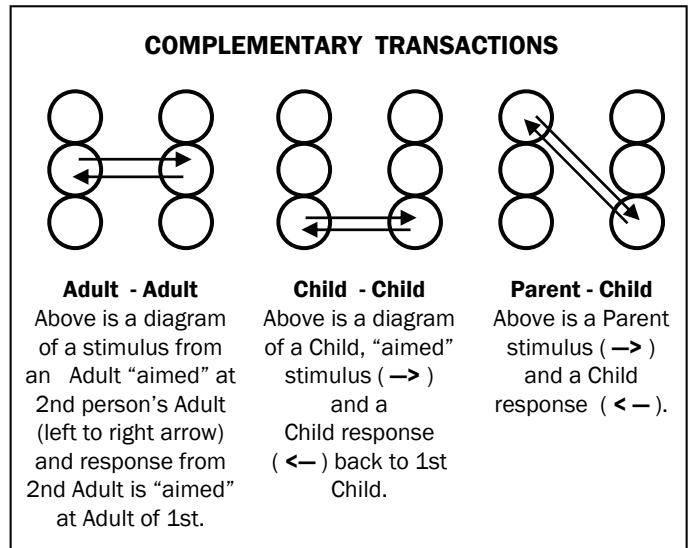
COMPLEMENTARY TRANSACTIONS

Adult - Adult
Above is a diagram of a stimulus from an Adult “aimed” at 2nd person’s Adult (left to right arrow) and response from 2nd Adult is “aimed” at Adult of 1st.

Child - Child
Above is a diagram of a Child, “aimed” stimulus ( —> ) and a Child response ( <— ) back to 1st Child.

Parent - Child
Above is a Parent stimulus ( —> ) and a Child response ( < — ).